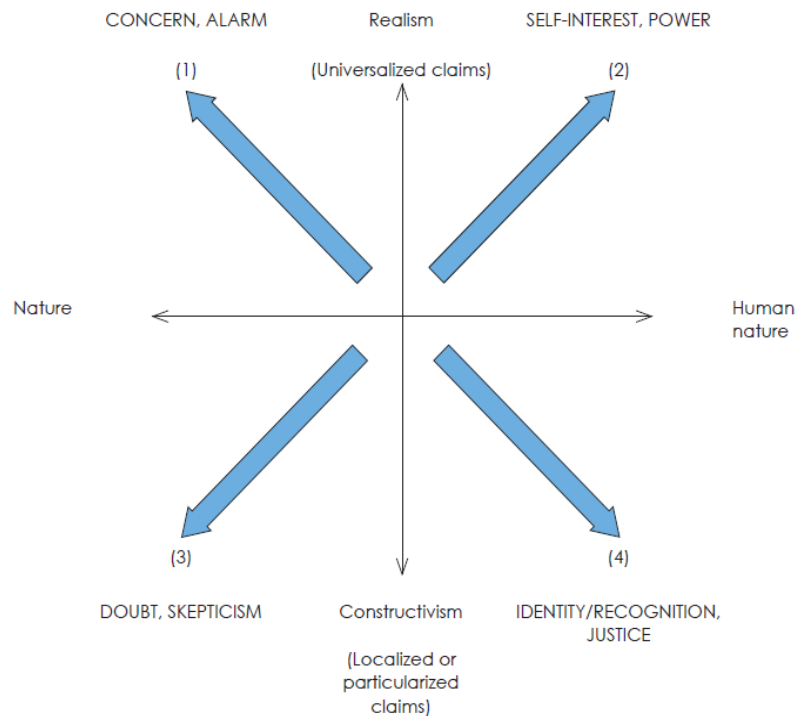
CONCERN, ALARM

Realism

SELF-INTEREST, POWER

(1)

(Universalized claims)

(2)

Nature

Human nature

(3)

(4)

DOUBT, SKEPTICISM

Constructivism

(Localized or particularized claims)

IDENTITY/RECOGNITION, JUSTICE